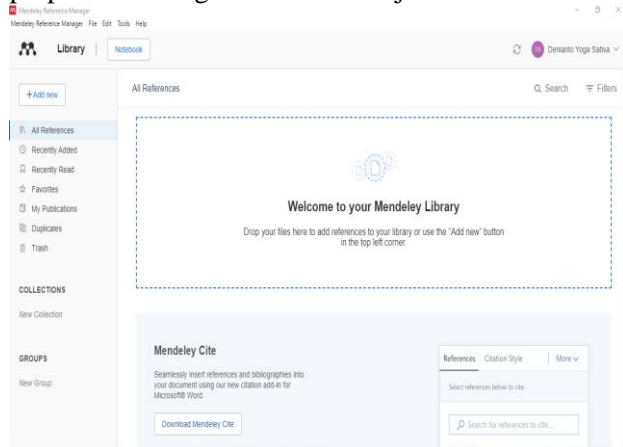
Mendeley Reference Manager
Mendeley Reference Manager File Edit Tools Help

Library | Notebook

Denianto Yoga Sativa

+Add new

All References

Q Search Filters

All References
Recently Added
Recently Read
Favorites
My Publications
Duplicates
Trash

Welcome to your Mendeley Library

Drop your files here to add references to your library or use the "Add new" button in the top left corner.

COLLECTIONS
New Collection

GROUPS
New Group

Mendeley Cite

Seamlessly insert references and bibliographies into your document using our new citation add-in for Microsoft® Word.

Download Mendeley Cite

References Citation Style More

Select references below to cite.

Search for references to cite...